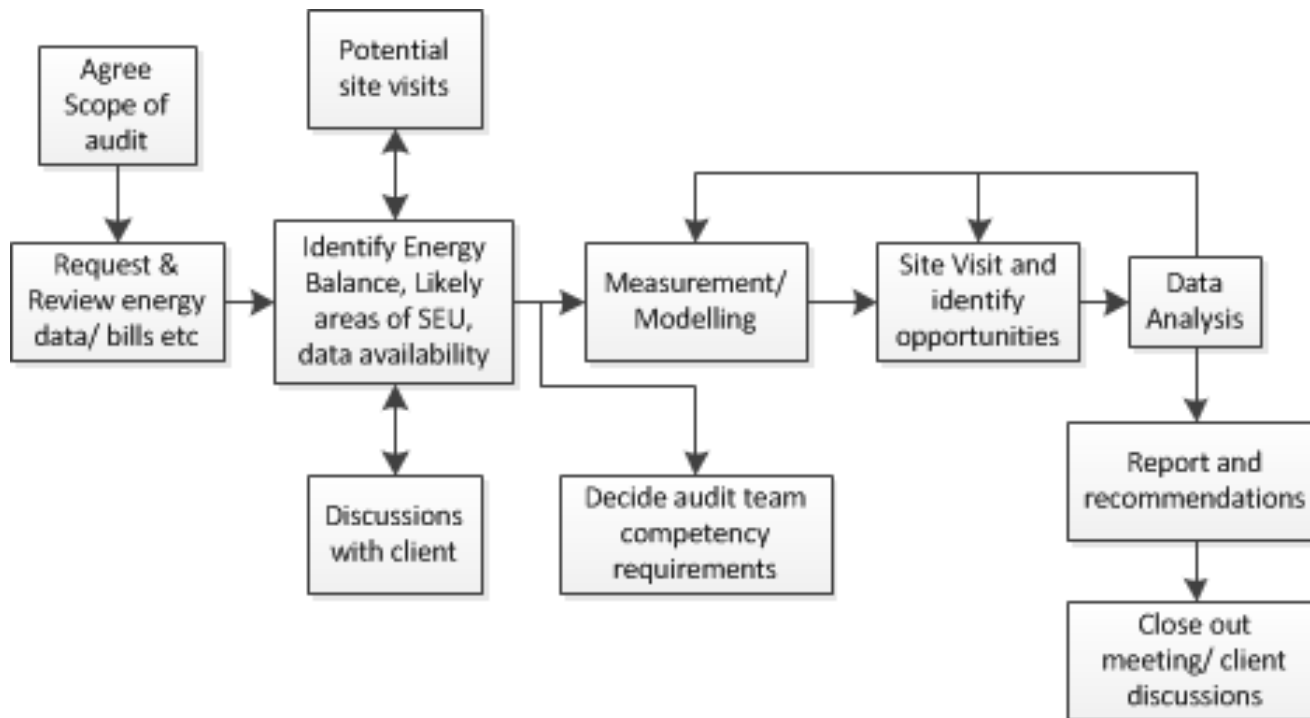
Agree Scope of audit

Request & Review energy data/ bills etc

Potential site visits

Identify Energy Balance, Likely areas of SEU, data availability

Discussions with client

Decide audit team competency requirements

Measurement/ Modelling

Site Visit and identify opportunities

Data Analysis

Report and recommendations

Close out meeting/ client discussions